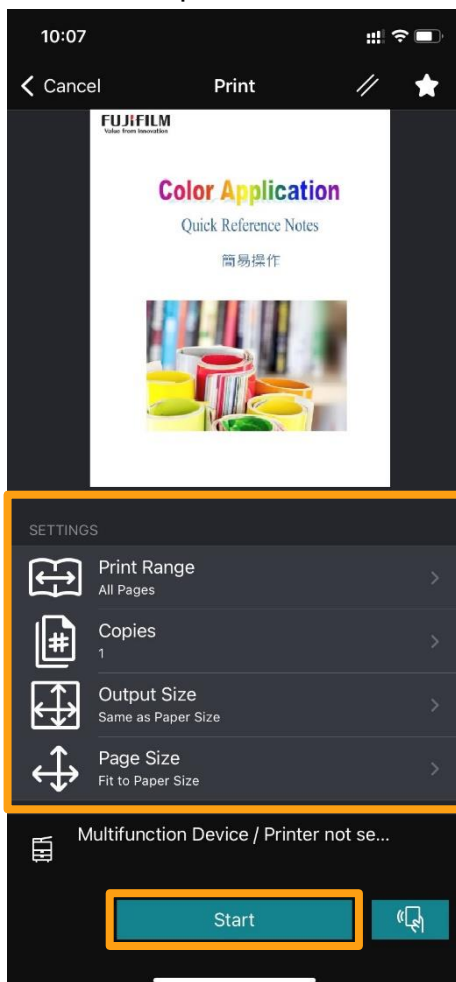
10:07

Cancel

Print

FUJIFILM
Value from Innovation

Color Application

Quick Reference Notes

簡易操作

SETTINGS

Print Range
All Pages

Copies
1

Output Size
Same as Paper Size

Page Size
Fit to Paper Size

Multifunction Device / Printer not se...

Start